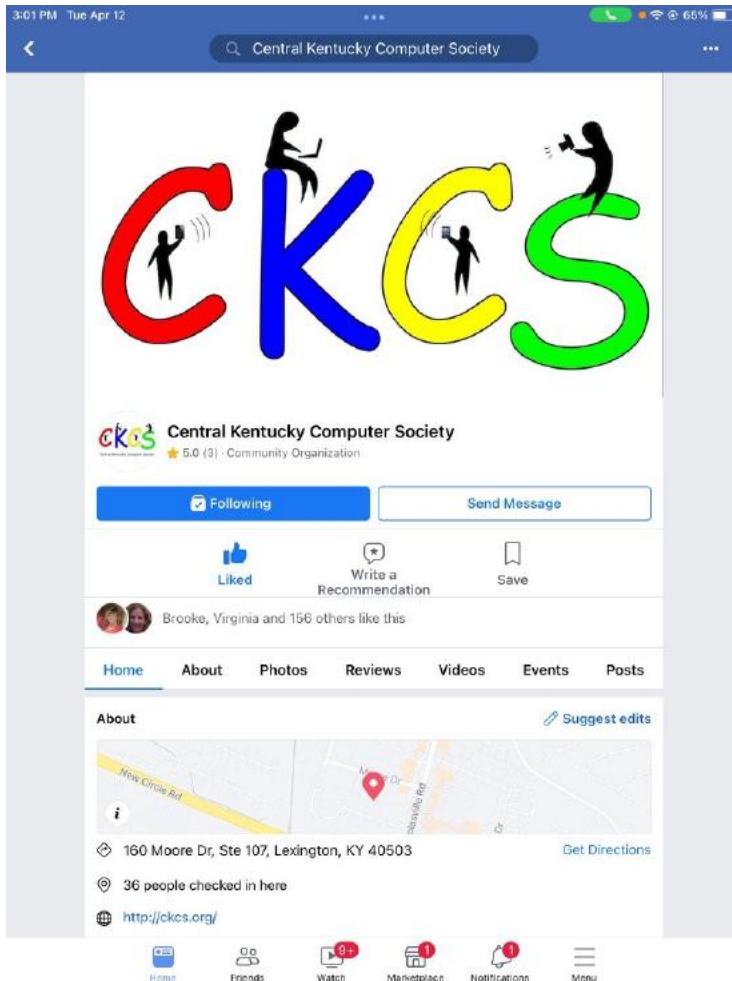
3:01 PM Tue Apr 12

65%

Central Kentucky Computer Society

CKCS

CKCS

Central Kentucky Computer Society

5.0 (3) · Community Organization

Following

Send Message

Liked

Write a Recommendation

Save

Brooke, Virginia and 156 others like this

Home

About

Photos

Reviews

Videos

Events

Posts

About

Suggest edits

New Circle Rd

Moore Dr

Codssville Rd

i

160 Moore Dr, Ste 107, Lexington, KY 40503

Get Directions

36 people checked in here

http://ckcs.org/

Home

Friends

9+

Watch

1

Marketplace

1

Notifications

Menu